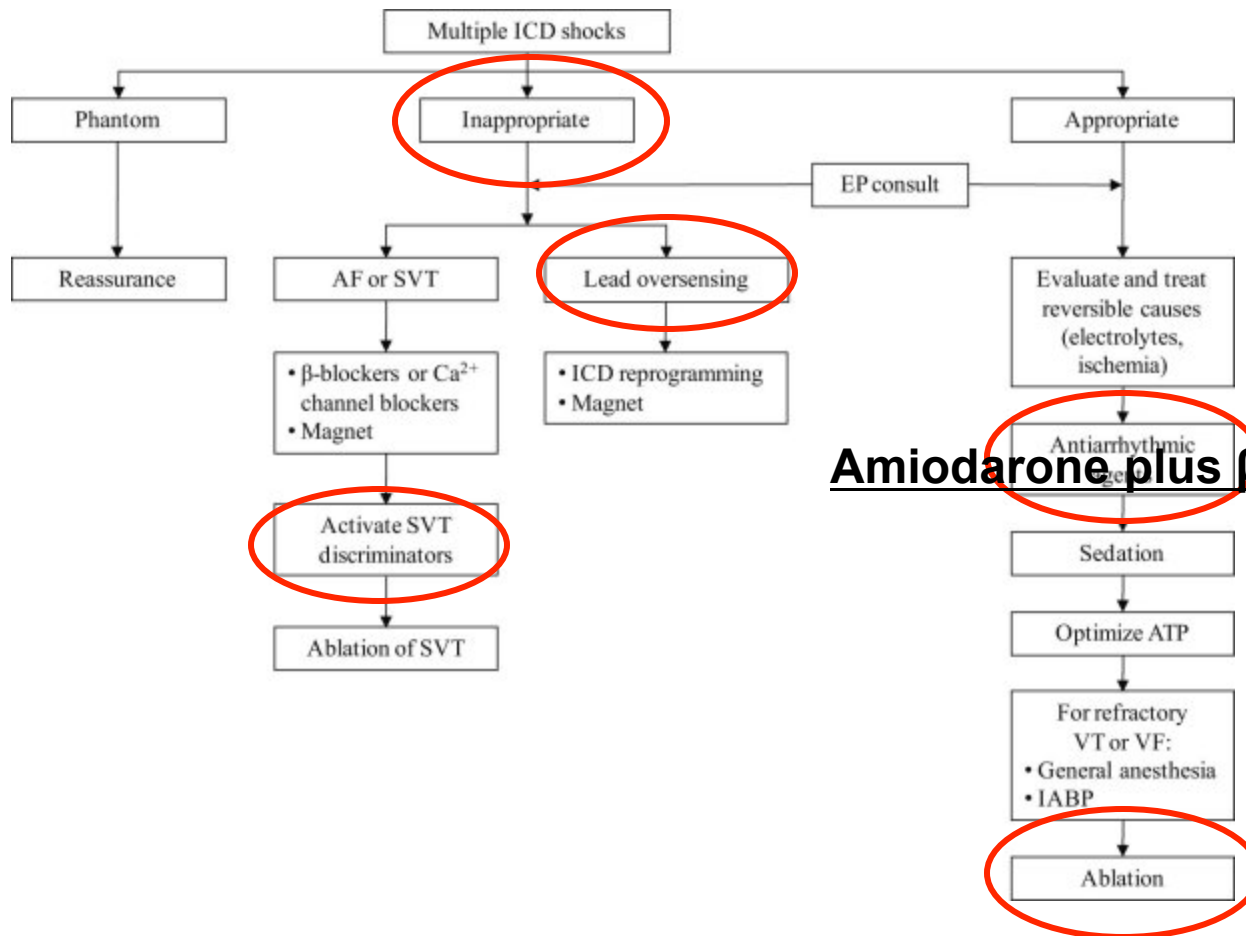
Multiple ICD shocks

Phantom

Inappropriate

Appropriate

EP consult

Reassurance

AF or SVT

Lead oversensing

Evaluate and treat reversible causes (electrolytes, ischemia)

• β-blockers or $Ca^{2+}$ channel blockers
• Magnet

• ICD reprogramming
• Magnet

Antiarrhythmic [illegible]

Amiodarone plus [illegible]

Activate SVT discriminators

Sedation

Ablation of SVT

Optimize ATP

For refractory VT or VF:
• General anesthesia
• IABP

Ablation